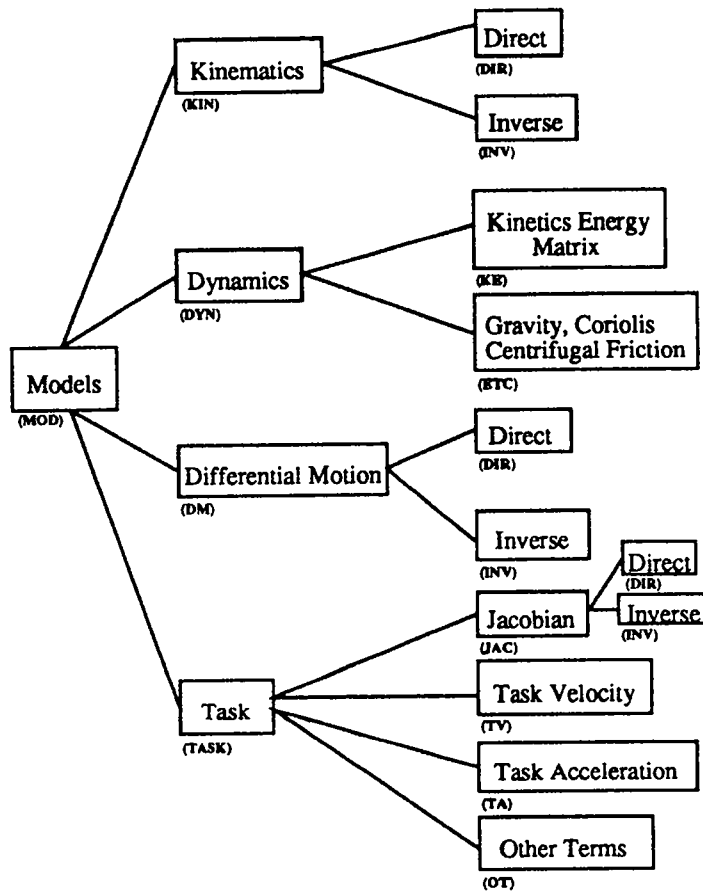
Models
(MOD)

Kinematics
(KIN)

Direct
(DIR)

Inverse
(INV)

Dynamics
(DYN)

Kinetics Energy Matrix
(KE)

Gravity, Coriolis Centrifugal Friction
(BTC)

Differential Motion
(DM)

Direct
(DIR)

Inverse
(INV)

Task
(TASK)

Jacobian
(JAC)

Direct
(DIR)

Inverse
(INV)

Task Velocity
(TV)

Task Acceleration
(TA)

Other Terms
(OT)